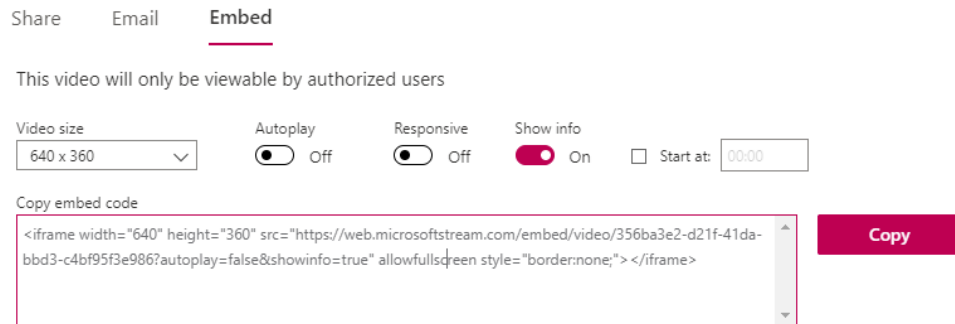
Share Email Embed

This video will only be viewable by authorized users

Video size
640 x 360

Autoplay
Off

Responsive
Off

Show info
On

Start at: 00:00

Copy embed code

<iframe width="640" height="360" src="https://web.microsoftstream.com/embed/video/356ba3e2-d21f-41da-bbd3-c4bf95f3e986?autoplay=false&showinfo=true" allowfullscreen style="border:none;"></iframe>

Copy